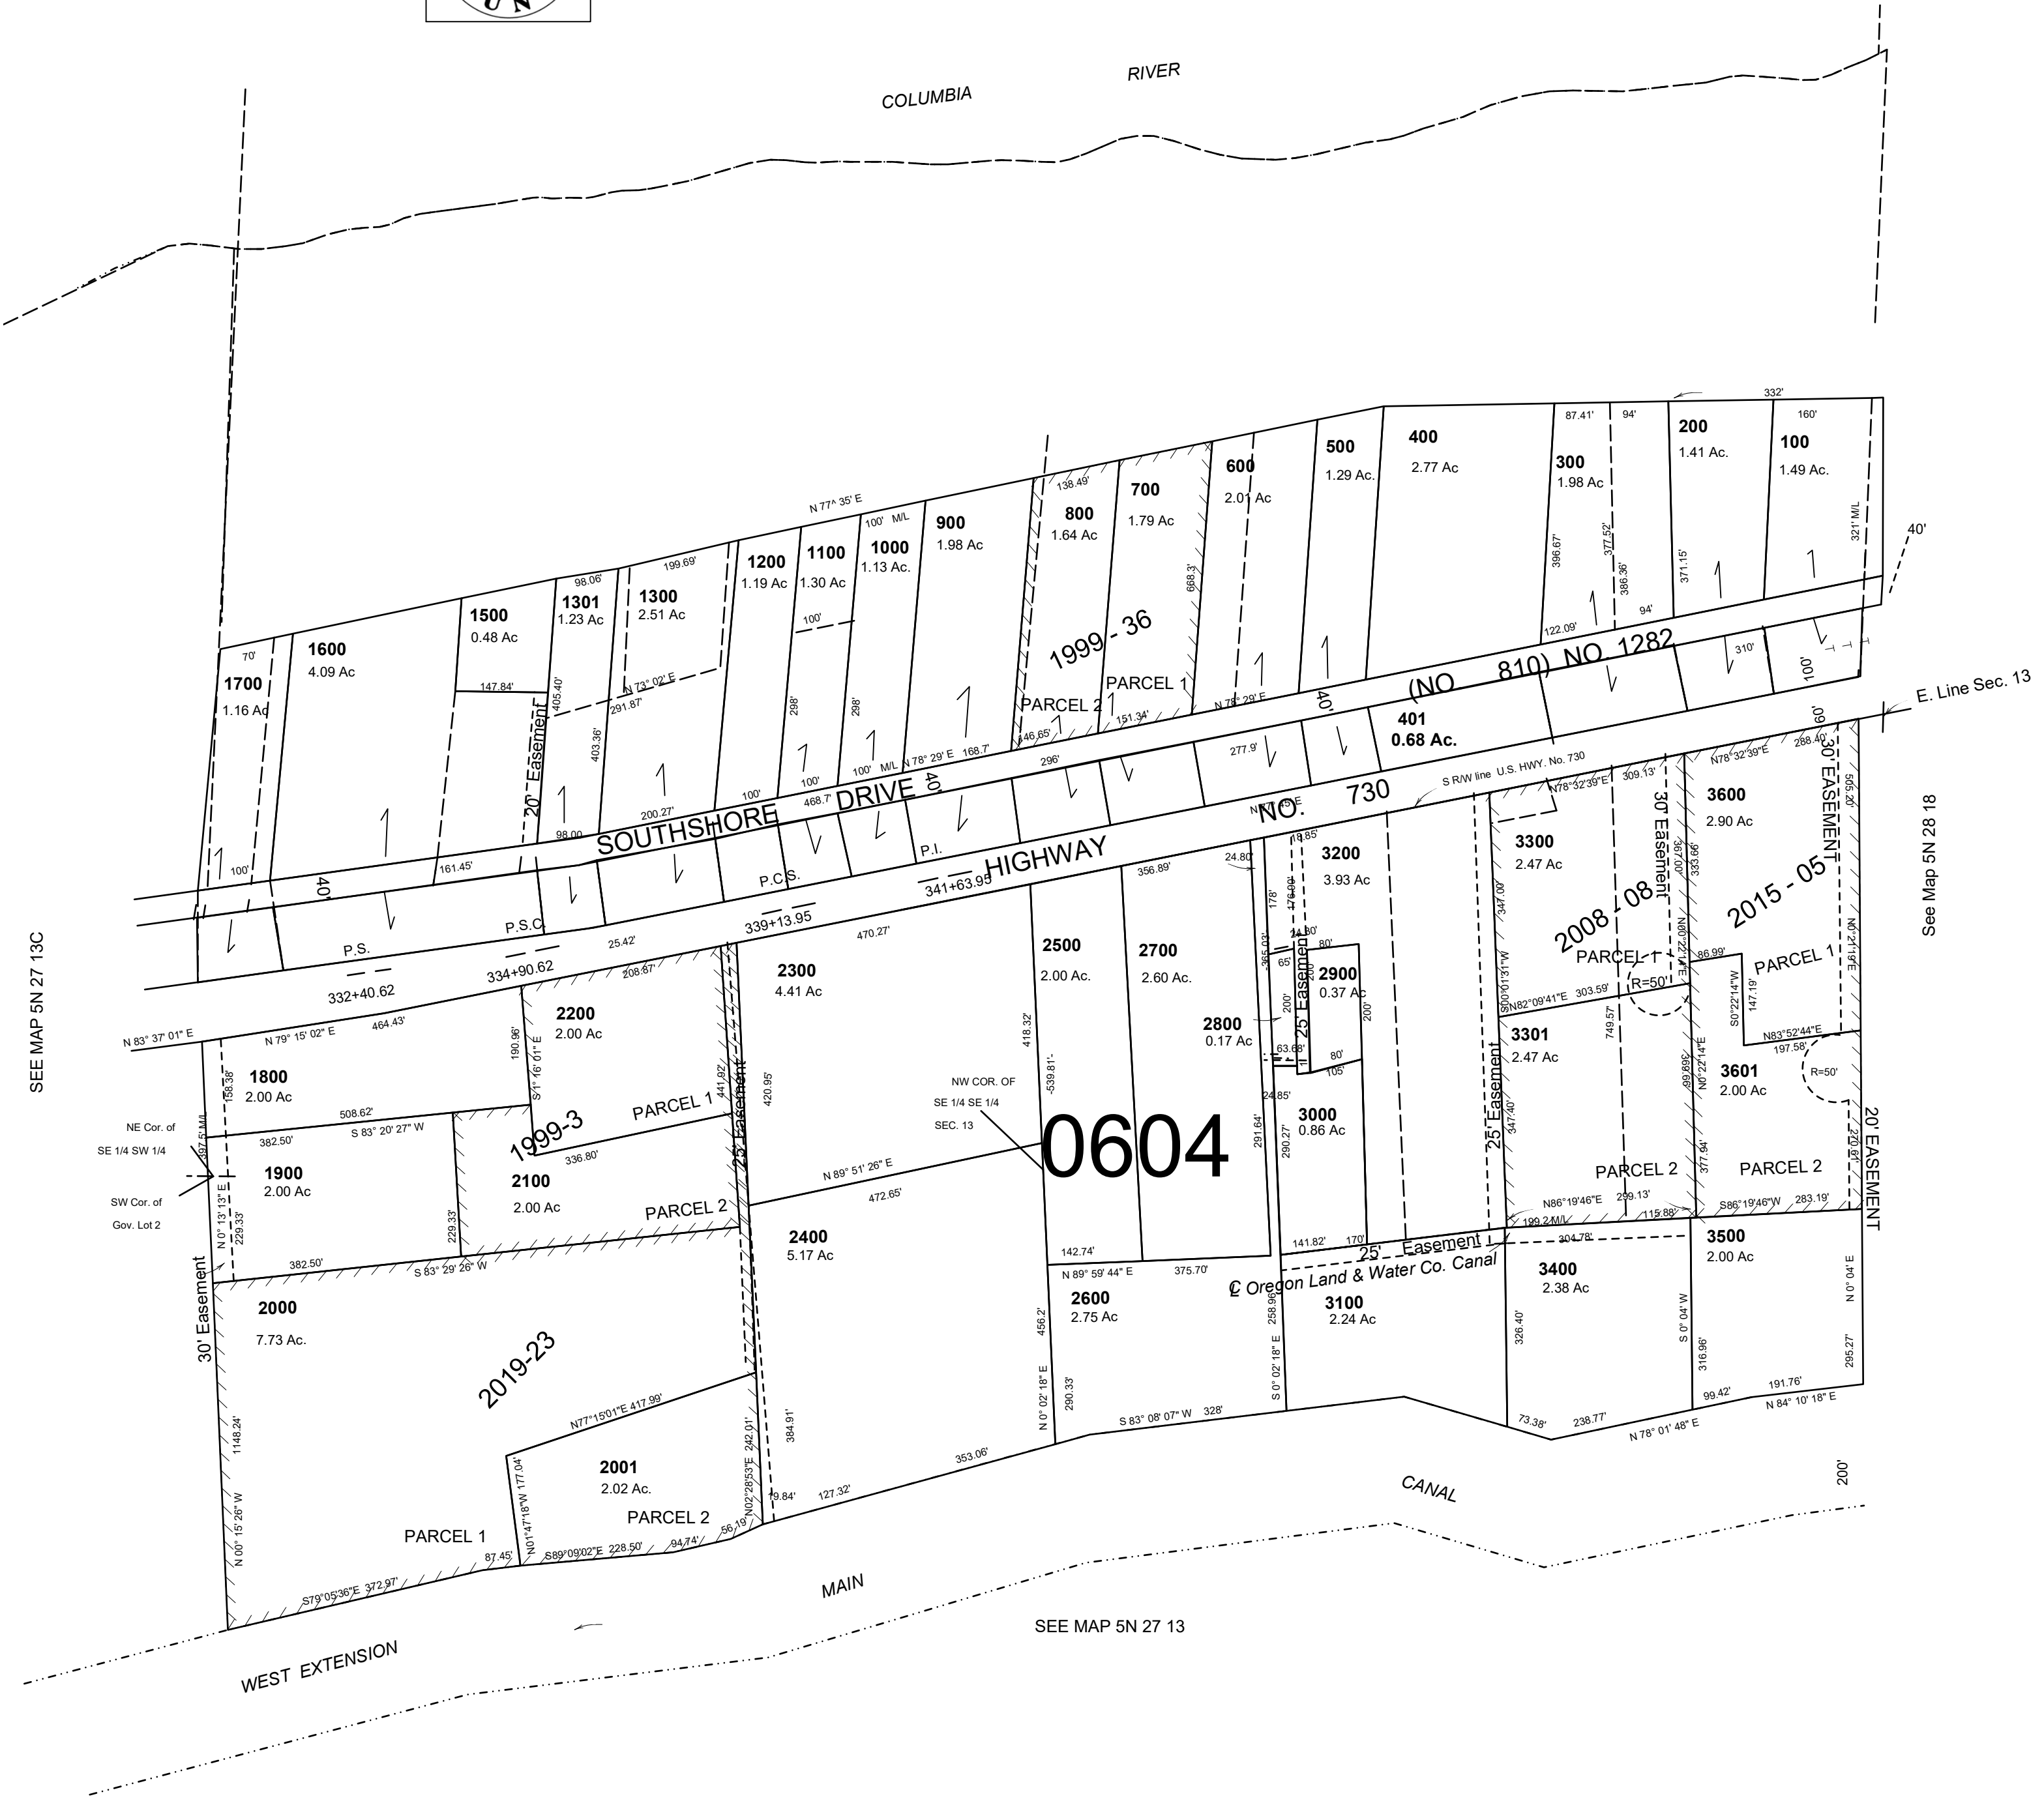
COLUMBIA RIVER

N 77° 35' E

1700
1.16 Ac
70'
100'

1600
4.09 Ac

1500
0.48 Ac
147.84'

1301
1.23 Ac
98.06'

1300
2.51 Ac
199.69'
N 73° 02' E
291.87'

20' Easement
405.40'
403.36'
98.00
200.27'
161.45'

1200
1.19 Ac

1100
1.30 Ac
100'

1000
1.13 Ac.
100' M/L

900
1.98 Ac

800
1.64 Ac
138.49'

700
1.79 Ac

600
2.01 Ac

500
1.29 Ac.

400
2.77 Ac

300
1.98 Ac
87.41'
94'

200
1.41 Ac.

100
1.49 Ac.
160'
332'
321' M/L
40'

1999 - 36
PARCEL 2
PARCEL 1
151.34'
146.65'
668.3'
N 78° 29' E
N 78° 29' E 168.7'

(NO 810) NO 1282
40'
401
0.68 Ac.
277.9'
310'
100'
60'

SOUTHSHORE DRIVE
40'
468.7'
296'
P.I.
P.C.S.
P.S.C.
P.S.
40'

HIGHWAY NO. 730
S R/W line U.S. HWY. No. 730
E. Line Sec. 13
341+63.95
339+13.95
334+90.62
332+40.62
25.42'
208.87'
470.27'

N 83° 37' 01" E
N 79° 15' 02" E
464.43'

1800
2.00 Ac
158.38'
508.62'

2200
2.00 Ac
190.96'
S 1° 16' 01" E

1999-3
PARCEL 1
336.80'

NE Cor. of SE 1/4 SW 1/4
SW Cor. of Gov. Lot 2

1900
2.00 Ac
382.50'
S 83° 20' 27" W
397.5' M/L
N 0° 13' 13" E
229.33'
229.33'

2100
2.00 Ac
PARCEL 2

382.50'
S 83° 29' 26" W

30' Easement

2000
7.73 Ac.

2019-23

N77°15'01"E 417.99'

2001
2.02 Ac.
PARCEL 2
PARCEL 1
N01°47'18"W 177.04'
N02°28'53"E 242.01'
S89°09'02"E 228.50'
94.74'
56.19'
87.45'
S79°05'36"E 372.97'
1148.24'
N 00° 15' 26" W

25' Easement
441.92'
420.95'

2300
4.41 Ac

NW COR. OF SE 1/4 SE 1/4 SEC. 13

0604

N 89° 51' 26" E
472.65'

2400
5.17 Ac
384.91'
19.84'
127.32'
353.06'

2500
2.00 Ac.
418.32'
539.81'

2700
2.60 Ac.
356.89'

142.74'
375.70'
N 89° 59' 44" E

2600
2.75 Ac
456.2'
N 0° 02' 18" E
290.33'
S 83° 08' 07" W 328'

2800
0.17 Ac
24.80'
178'
365.03'
476.00'
24.80'
65'
200'
25' Easement
63.68'
24.85'
291.64'
290.27'

2900
0.37 Ac
80'
200'
80'
105'

3200
3.93 Ac
18.85'

3000
0.86 Ac

141.82'
170'
25' Easement
℄ Oregon Land & Water Co. Canal

3100
2.24 Ac
258.96'
S 0° 02' 18" E

3300
2.47 Ac
N78°32'39"E
309.13'
347.00'
S00°01'31"W
N82°09'41"E 303.59'

2008 - 08
PARCEL 1
R=50'
30' Easement
367.00'
333.66'
N00°22'14"E
86.99'

3301
2.47 Ac
25' Easement
347.40'
749.57'

PARCEL 2
N86°19'46"E 299.13'
199.24 M/L
115.88'
304.78'

3400
2.38 Ac
326.40'
73.38'
238.77'
N 78° 01' 48" E

3600
2.90 Ac
N78°32'39"E
288.40'
30' EASEMENT
505.20'

2015 - 05
PARCEL 1
S0°22'14"W
147.19'
N83°52'44"E
197.58'
N0°21'19"E

3601
2.00 Ac
R=50'
369.66'
N0°22'14"E
377.94'
PARCEL 2
270.61'
20' EASEMENT
S86°19'46"W 283.19'

3500
2.00 Ac
S 0° 04' W
316.96'
99.42'
191.76'
N 84° 10' 18" E
N 0° 04' E
295.27'
200'

CANAL
MAIN
WEST EXTENSION

SEE MAP 5N 27 13
SEE MAP 5N 27 13C
See Map 5N 28 18